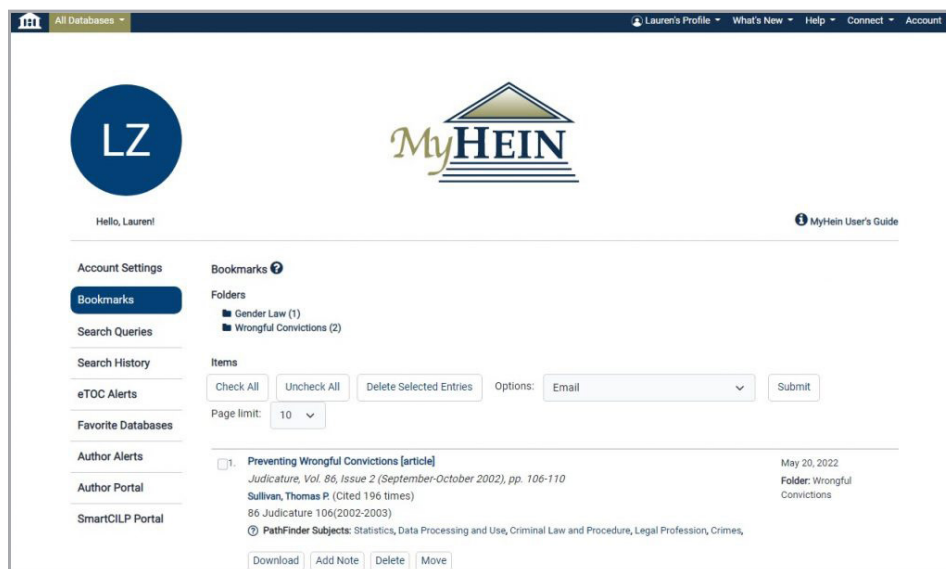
All Databases

Lauren's Profile What's New Help Connect Account

LZ

MyHEIN

Hello, Lauren!

MyHein User's Guide

Account Settings
Bookmarks
Search Queries
Search History
eTOC Alerts
Favorite Databases
Author Alerts
Author Portal
SmartCILP Portal

Bookmarks

Folders
Gender Law (1)
Wrongful Convictions (2)

Items

Check All | Uncheck All | Delete Selected Entries | Options: Email | Submit

Page limit: 10

1. Preventing Wrongful Convictions [article]
Judicature, Vol. 86, Issue 2 (September-October 2002), pp. 106-110
Sullivan, Thomas P. (Cited 196 times)
86 Judicature 106(2002-2003)
PathFinder Subjects: Statistics, Data Processing and Use, Criminal Law and Procedure, Legal Profession, Crimes,

May 20, 2022
Folder: Wrongful Convictions

Download | Add Note | Delete | Move